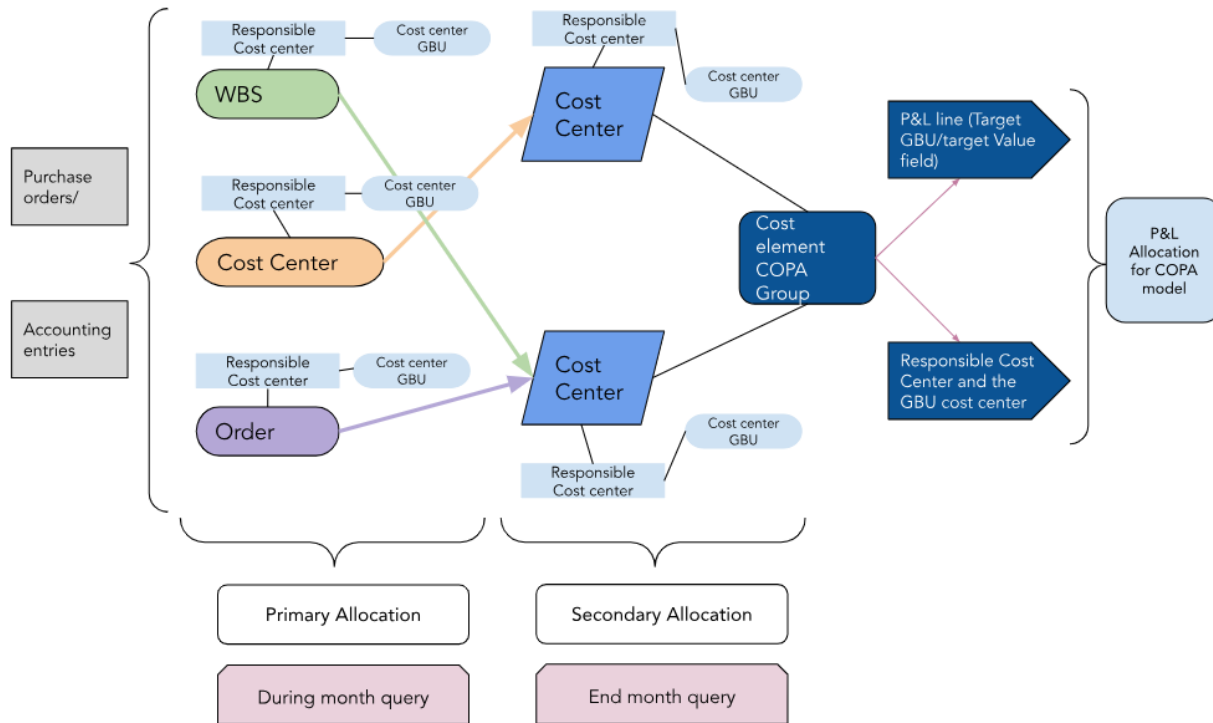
Purchase orders/

Accounting entries

Responsible Cost center

Cost center GBU

WBS

Responsible Cost center

Cost center GBU

Cost Center

Responsible Cost center

Cost center GBU

Order

Responsible Cost center

Cost center GBU

Cost Center

Cost Center

Cost center GBU

Responsible Cost center

Cost element COPA Group

P&L line (Target GBU/target Value field)

Responsible Cost Center and the GBU cost center

P&L Allocation for COPA model

Primary Allocation

Secondary Allocation

During month query

End month query